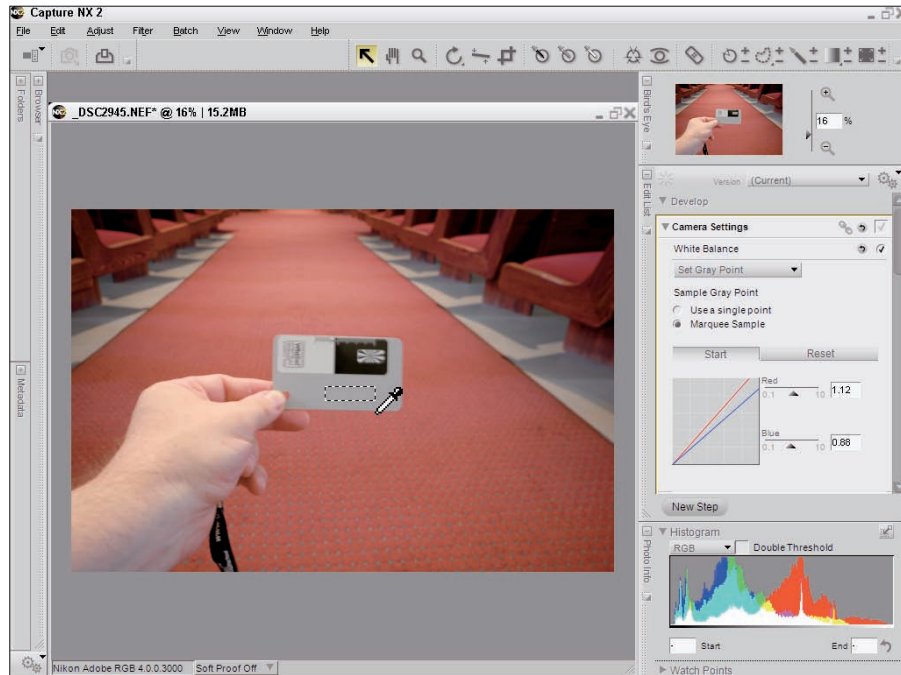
Capture NX 2

File Edit Adjust Filter Batch View Window Help

Folders Browser

_DSC2945.NEF* @ 16% | 15.2MB

Metadata

Nikon Adobe RGB 4.0.0.3000 Soft Proof Off

Birds Eye

16 %

Edit List

Version (Current)

Develop

Camera Settings

White Balance

Set Gray Point

Sample Gray Point

Use a single point

Marquee Sample

Start Reset

Red

0.1 10 1.12

Blue

0.1 10 0.88

New Step

Photo Info

Histogram

RGB Double Threshold

Start End

Watch Points